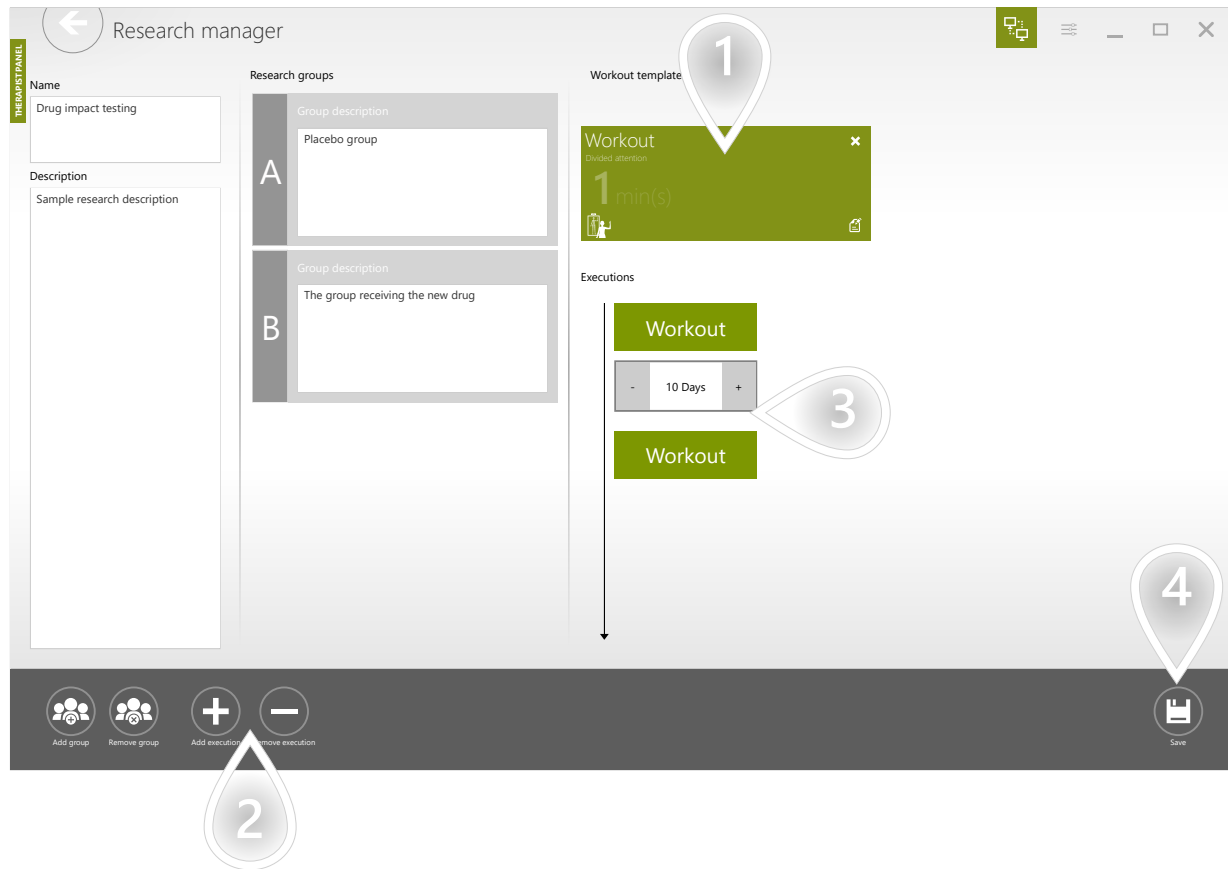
Research manager

THERAPIST PANEL

Name
Drug impact testing

Description
Sample research description

Research groups

A
Group description
Placebo group

B
Group description
The group receiving the new drug

Workout template

1

Workout
Divided attention
1 min(s)

Executions

Workout

- 10 Days +

3

Workout

4

Add group
Remove group
Add execution
Remove execution

2

Save